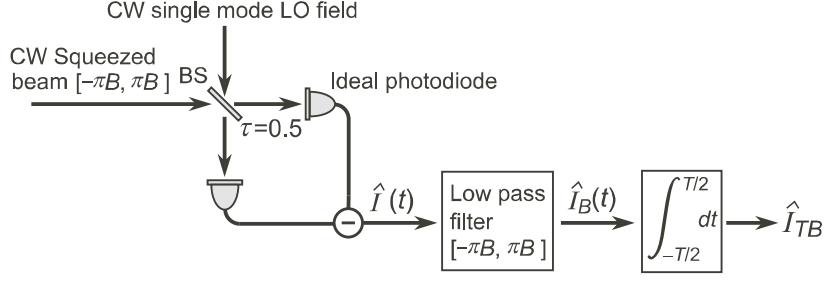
CW single mode LO field

CW Squeezed beam $[-\pi B, \pi B]$

BS

Ideal photodiode

$\tau=0.5$

$-$

$\hat{I}(t)$

Low pass filter $[-\pi B, \pi B]$

$\hat{I}_B(t)$

$\int_{-T/2}^{T/2} dt$

$\hat{I}_{TB}$